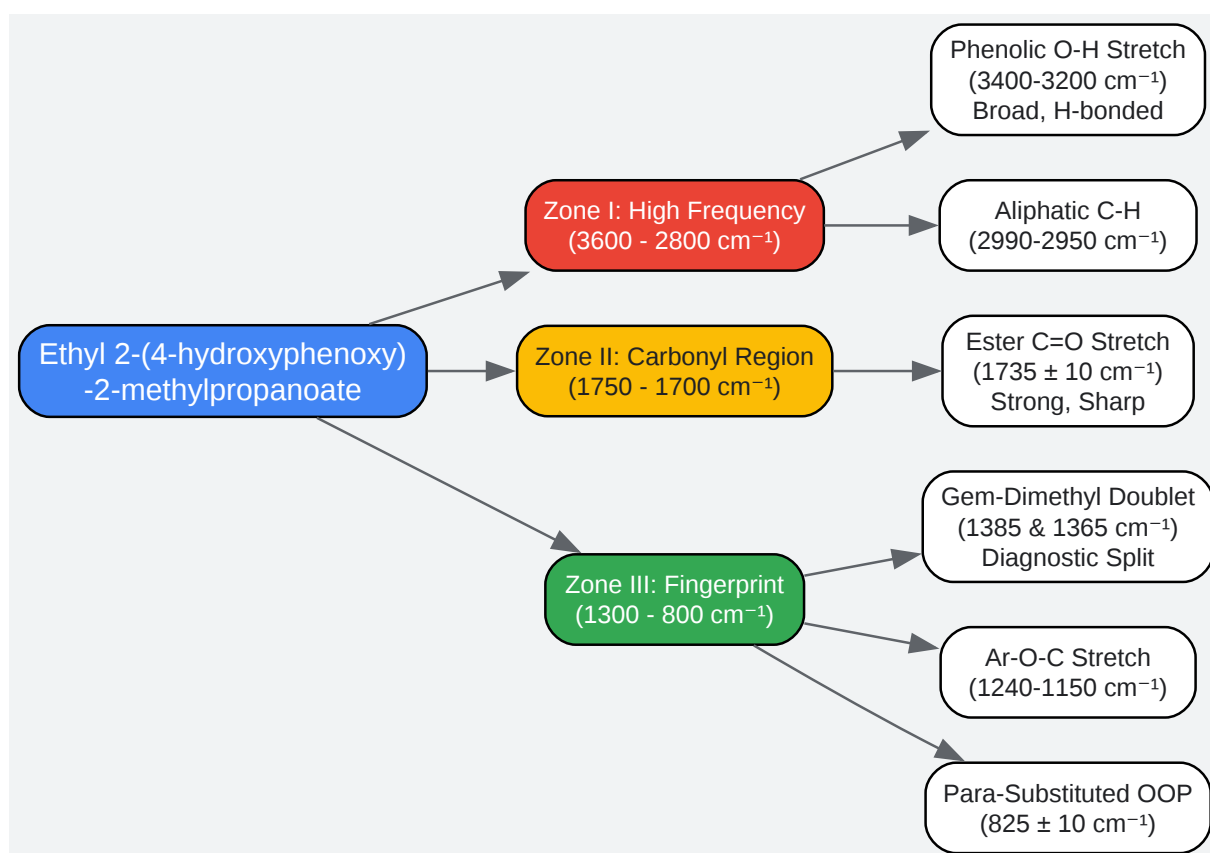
Ethyl 2-(4-hydroxyphenoxy) -2-methylpropanoate

Zone I: High Frequency (3600 - 2800 cm$^{-1}$)

Phenolic O-H Stretch (3400-3200 cm$^{-1}$) Broad, H-bonded

Aliphatic C-H (2990-2950 cm$^{-1}$)

Zone II: Carbonyl Region (1750 - 1700 cm$^{-1}$)

Ester C=O Stretch (1735 ± 10 cm$^{-1}$) Strong, Sharp

Zone III: Fingerprint (1300 - 800 cm$^{-1}$)

Gem-Dimethyl Doublet (1385 & 1365 cm$^{-1}$) Diagnostic Split

Ar-O-C Stretch (1240-1150 cm$^{-1}$)

Para-Substituted OOP (825 ± 10 cm$^{-1}$)